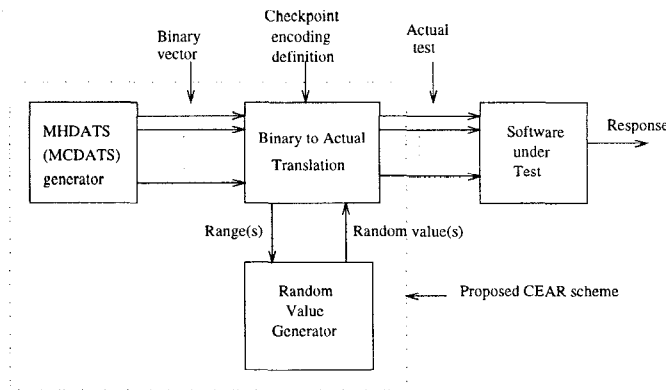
Binary vector

Checkpoint encoding definition

Actual test

MHDATS (MCDATS) generator

Binary to Actual Translation

Software under Test

Response

Range(s)

Random value(s)

Random Value Generator

Proposed CEAR scheme